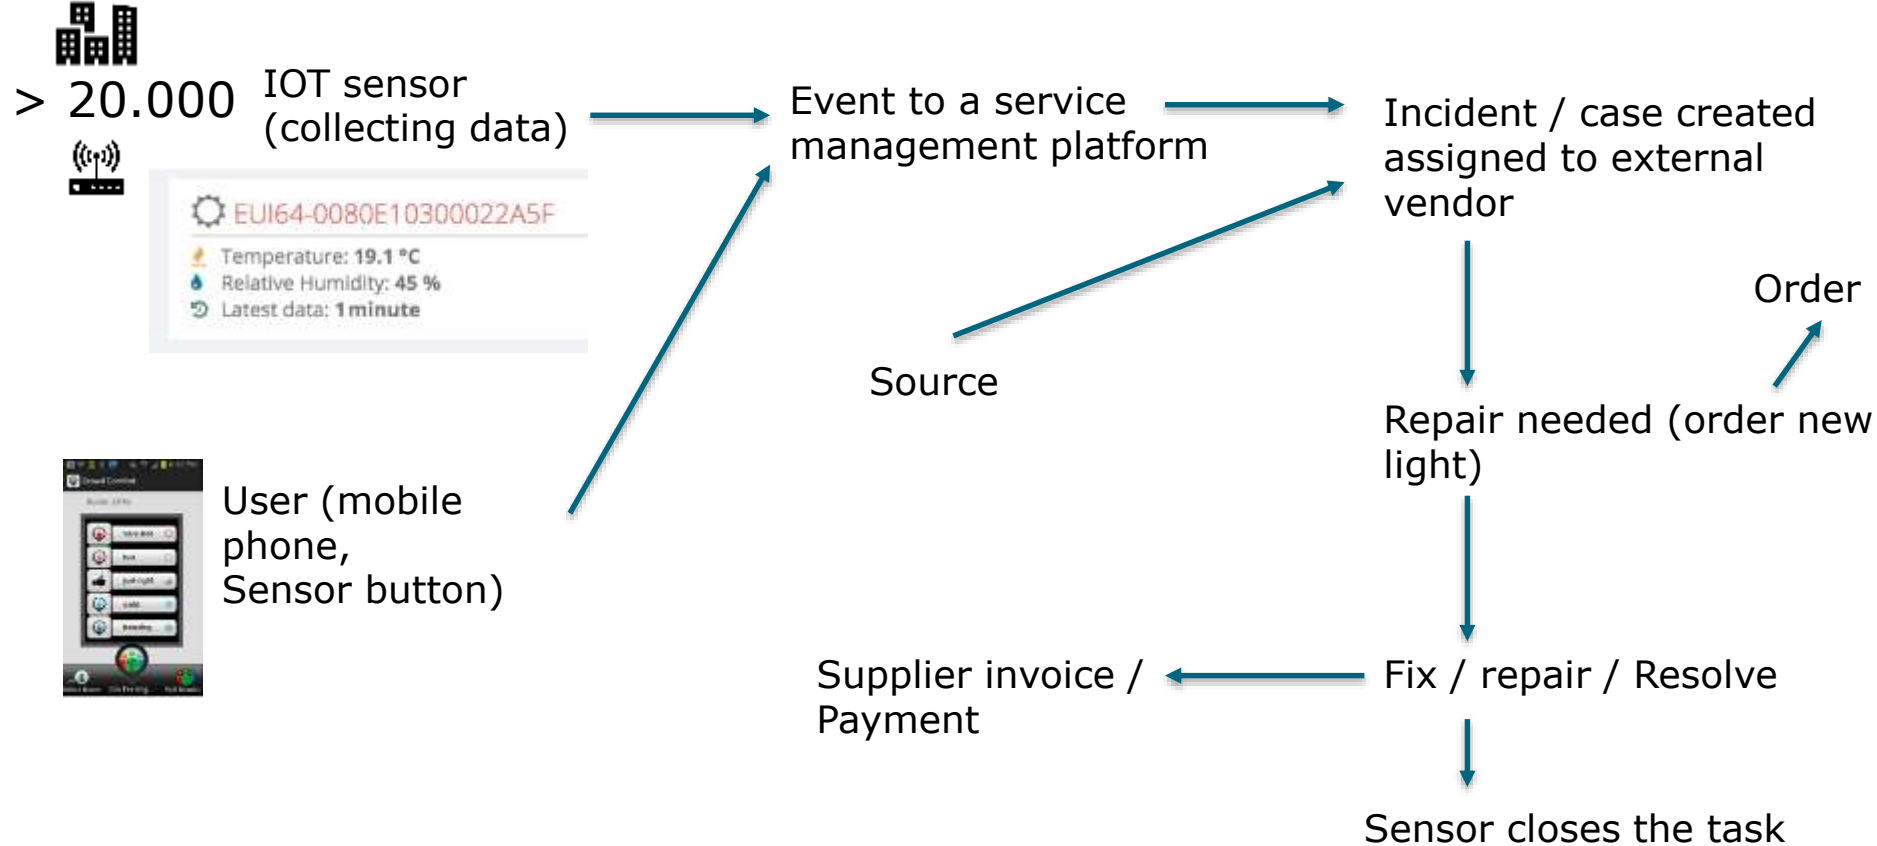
> 20.000

IOT sensor (collecting data)

EUI64-0080E10300022A5F

Temperature: 19.1 °C

Relative Humidity: 45 %

Latest data: 1 minute

Event to a service management platform

Incident / case created assigned to external vendor

Order

Source

Repair needed (order new light)

User (mobile phone, Sensor button)

Supplier invoice / Payment

Fix / repair / Resolve

Sensor closes the task